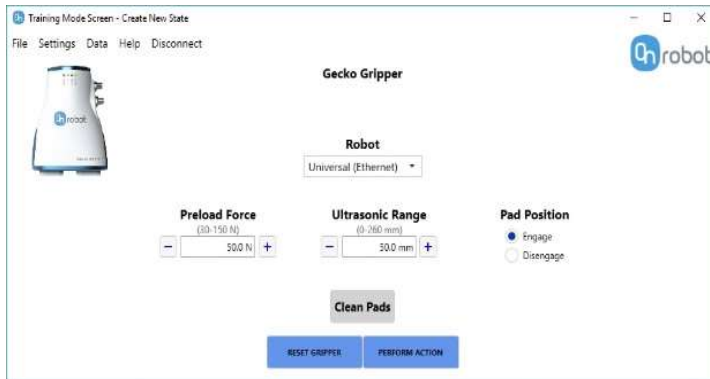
Training Mode Screen - Create New State

File Settings Data Help Disconnect

onrobot

Gecko Gripper

Robot
Universal (Ethernet)

Preload Force
(30-150 N)
− 50.0 N +

Ultrasonic Range
(0-260 mm)
− 50.0 mm +

Pad Position
Engage
Disengage

Clean Pads

RESET GRIPPER

PERFORM ACTION